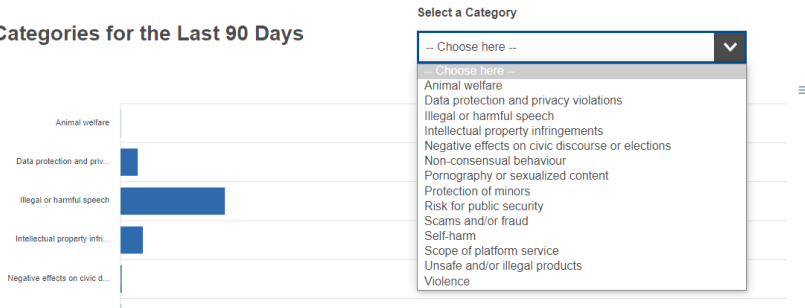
Categories for the Last 90 Days

Select a Category

-- Choose here --

-- Choose here --
Animal welfare
Data protection and privacy violations
Illegal or harmful speech
Intellectual property infringements
Negative effects on civic discourse or elections
Non-consensual behaviour
Pornography or sexualized content
Protection of minors
Risk for public security
Scams and/or fraud
Self-harm
Scope of platform service
Unsafe and/or illegal products
Violence

Animal welfare
Data protection and priv...
Illegal or harmful speech
Intellectual property infri...
Negative effects on civic d...